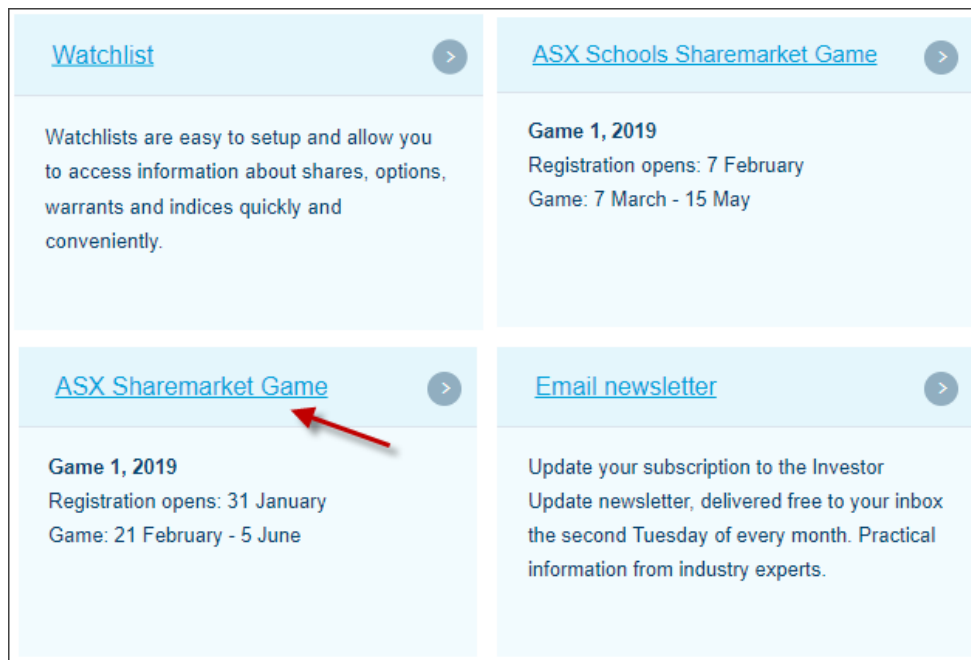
Watchlist

Watchlists are easy to setup and allow you to access information about shares, options, warrants and indices quickly and conveniently.

ASX Schools Sharemarket Game

Game 1, 2019
Registration opens: 7 February
Game: 7 March - 15 May

ASX Sharemarket Game

Game 1, 2019
Registration opens: 31 January
Game: 21 February - 5 June

Email newsletter

Update your subscription to the Investor Update newsletter, delivered free to your inbox the second Tuesday of every month. Practical information from industry experts.